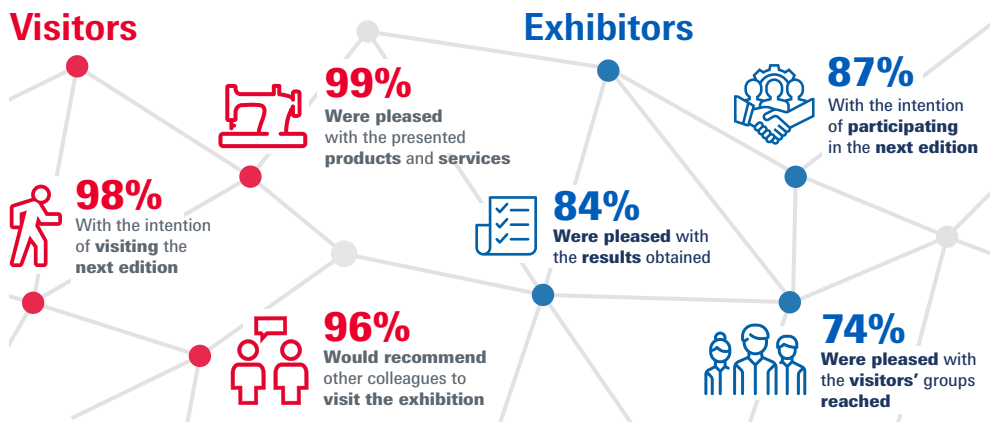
Visitors

99%
Were pleased with the presented products and services

98%
With the intention of visiting the next edition

96%
Would recommend other colleagues to visit the exhibition

Exhibitors

87%
With the intention of participating in the next edition

84%
Were pleased with the results obtained

74%
Were pleased with the visitors' groups reached